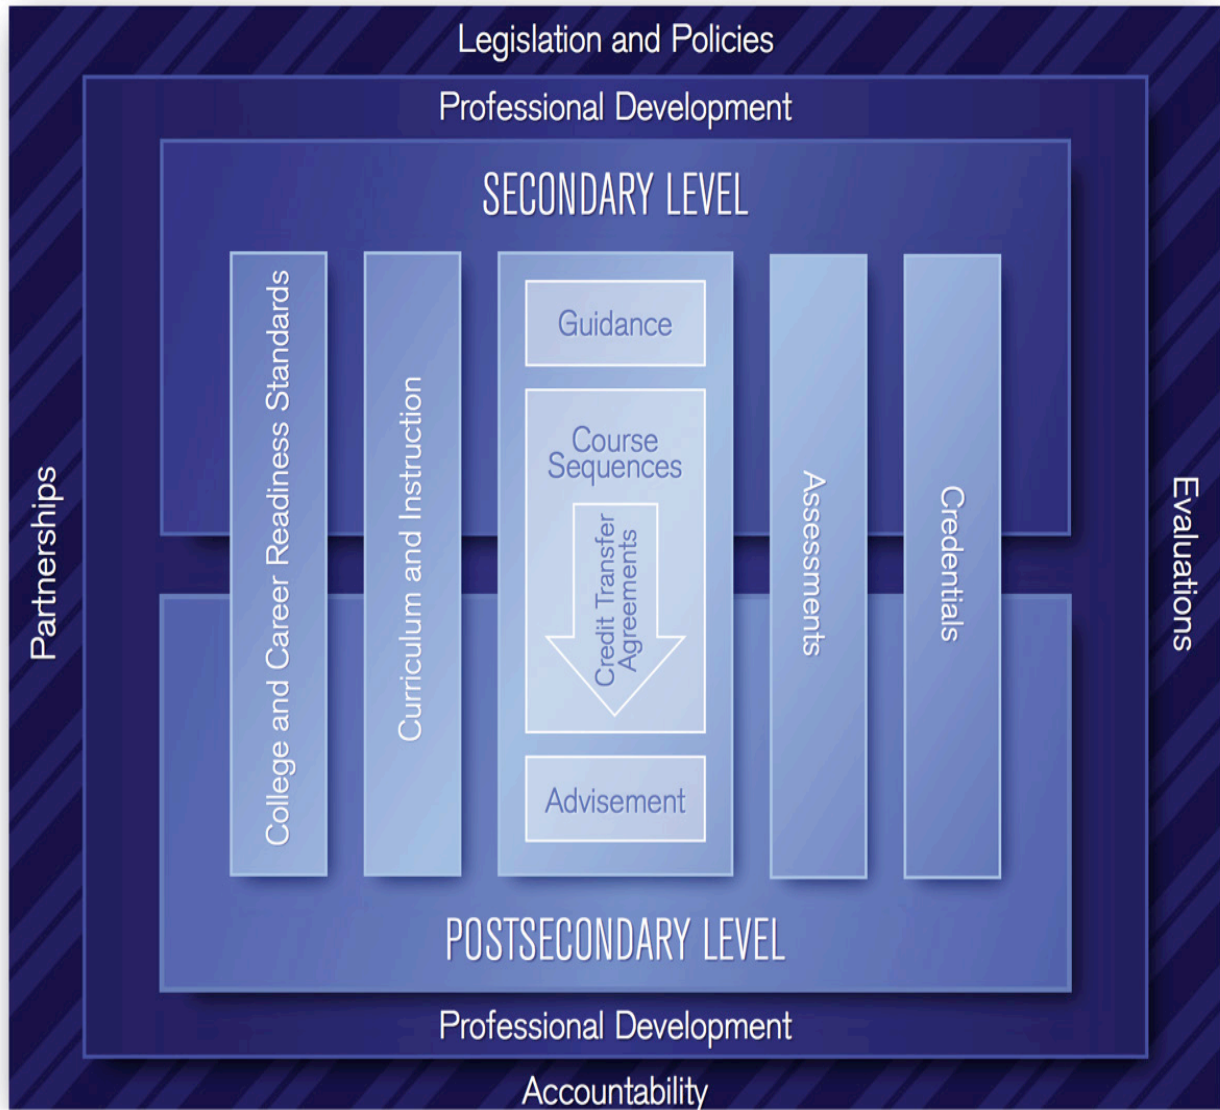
Legislation and Policies

Professional Development

SECONDARY LEVEL

Partnerships

College and Career Readiness Standards

Curriculum and Instruction

Guidance

Course Sequences

Credit Transfer Agreements

Advisement

Assessments

Credentials

Evaluations

POSTSECONDARY LEVEL

Professional Development

Accountability